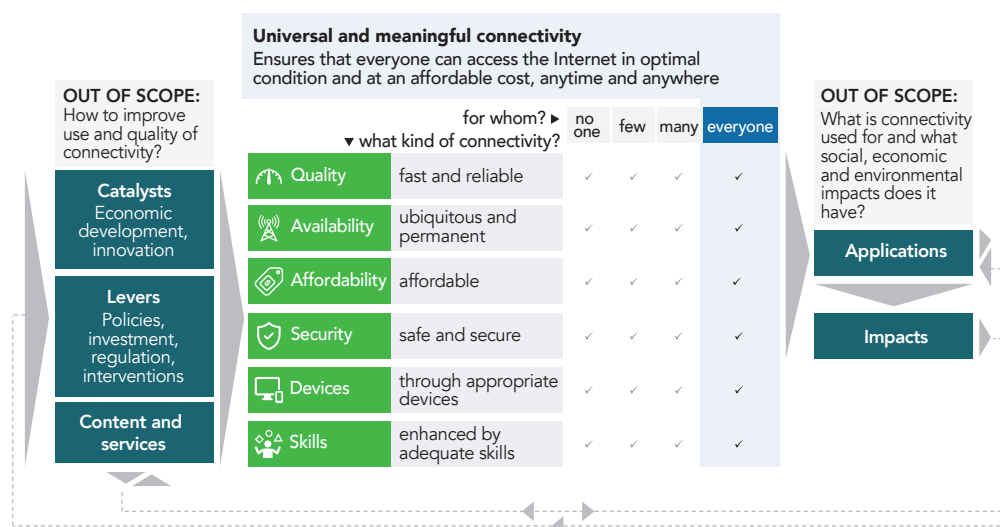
Universal and meaningful connectivity
Ensures that everyone can access the Internet in optimal condition and at an affordable cost, anytime and anywhere

OUT OF SCOPE:
How to improve use and quality of connectivity?

Catalysts
Economic development, innovation

Levers
Policies, investment, regulation, interventions

Content and services

| for whom? ▸ ▾ what kind of connectivity? | | no one | few | many | everyone |
|---|---|---|---|---|---|
| Quality | fast and reliable | ✓ | ✓ | ✓ | ✓ |
| Availability | ubiquitous and permanent | ✓ | ✓ | ✓ | ✓ |
| Affordability | affordable | ✓ | ✓ | ✓ | ✓ |
| Security | safe and secure | ✓ | ✓ | ✓ | ✓ |
| Devices | through appropriate devices | ✓ | ✓ | ✓ | ✓ |
| Skills | enhanced by adequate skills | ✓ | ✓ | ✓ | ✓ |

OUT OF SCOPE:
What is connectivity used for and what social, economic and environmental impacts does it have?

Applications

Impacts